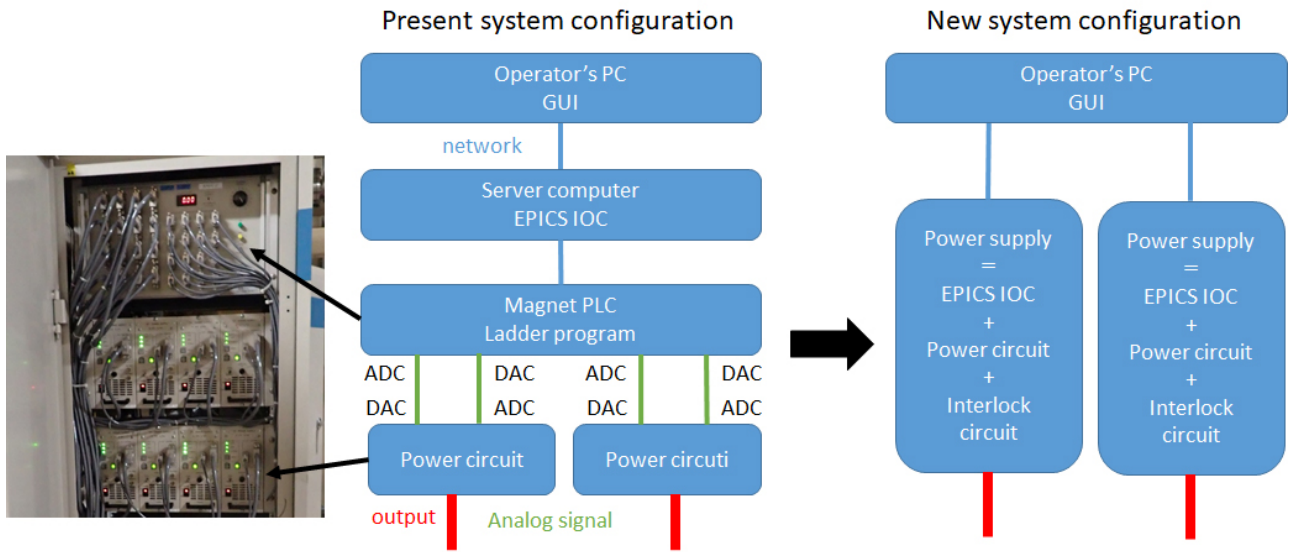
Present system configuration

Operator's PC
GUI

network

Server computer
EPICS IOC

Magnet PLC
Ladder program

ADC
DAC

DAC
ADC

ADC
DAC

DAC
ADC

Power circuit

Power circuti

output

Analog signal

New system configuration

Operator's PC
GUI

Power supply
=
EPICS IOC
+
Power circuit
+
Interlock circuit

Power supply
=
EPICS IOC
+
Power circuit
+
Interlock circuit